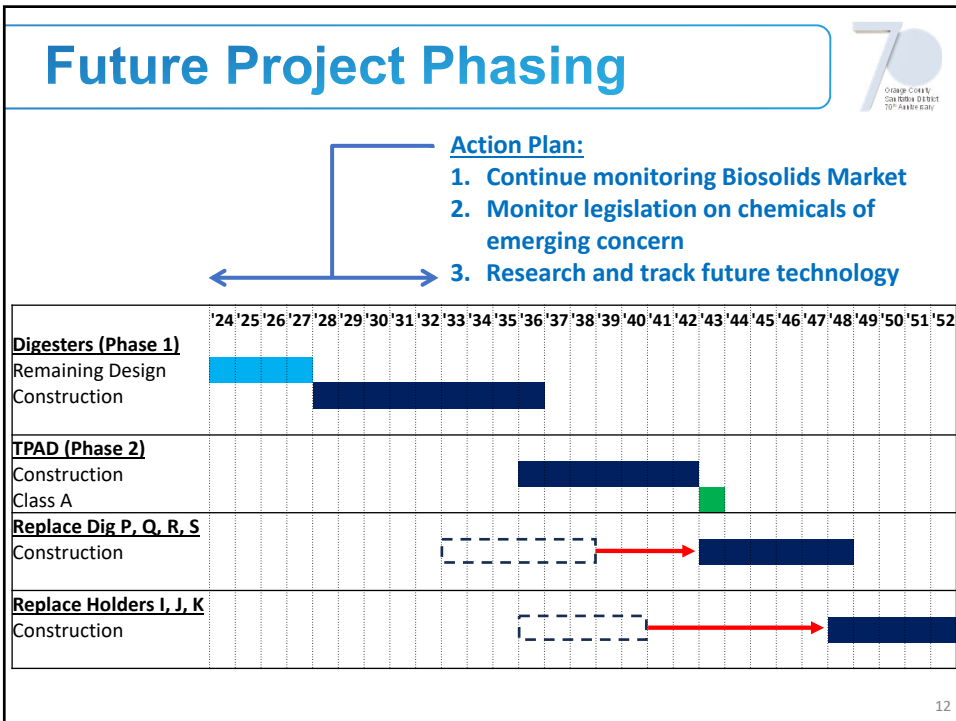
Future Project Phasing

70
Orange County Sanitation District 70th Anniversary

Action Plan:
1. Continue monitoring Biosolids Market
2. Monitor legislation on chemicals of emerging concern
3. Research and track future technology

| | '24 | '25 | '26 | '27 | '28 | '29 | '30 | '31 | '32 | '33 | '34 | '35 | '36 | '37 | '38 | '39 | '40 | '41 | '42 | '43 | '44 | '45 | '46 | '47 | '48 | '49 | '50 | '51 | '52 |
|---|---|---|---|---|---|---|---|---|---|---|---|---|---|---|---|---|---|---|---|---|---|---|---|---|---|---|---|---|---|
| **Digesters (Phase 1)** | | | | | | | | | | | | | | | | | | | | | | | | | | | | | |
| Remaining Design | | | | | | | | | | | | | | | | | | | | | | | | | | | | | |
| Construction | | | | | | | | | | | | | | | | | | | | | | | | | | | | | |
| **TPAD (Phase 2)** | | | | | | | | | | | | | | | | | | | | | | | | | | | | | |
| Construction | | | | | | | | | | | | | | | | | | | | | | | | | | | | | |
| Class A | | | | | | | | | | | | | | | | | | | | | | | | | | | | | |
| **Replace Dig P, Q, R, S** | | | | | | | | | | | | | | | | | | | | | | | | | | | | | |
| Construction | | | | | | | | | | | | | | | | | | | | | | | | | | | | | |
| **Replace Holders I, J, K** | | | | | | | | | | | | | | | | | | | | | | | | | | | | | |
| Construction | | | | | | | | | | | | | | | | | | | | | | | | | | | | | |

12